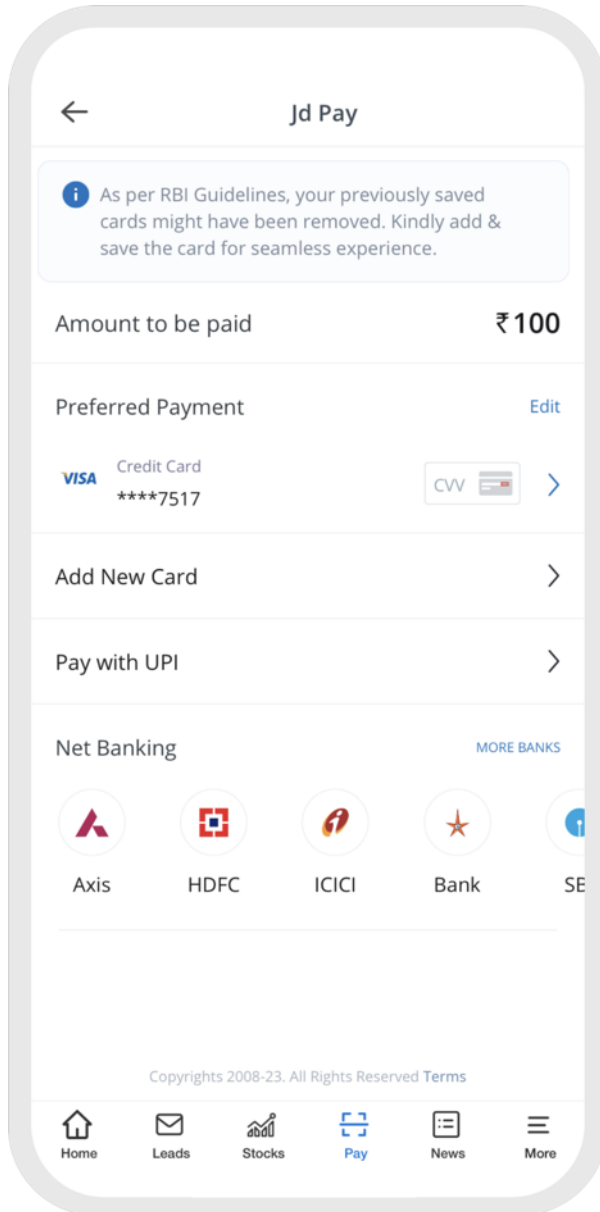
Jd Pay

As per RBI Guidelines, your previously saved cards might have been removed. Kindly add & save the card for seamless experience.

Amount to be paid ₹100

Preferred Payment Edit

VISA Credit Card
****7517 CVV

Add New Card

Pay with UPI

Net Banking MORE BANKS

Axis HDFC ICICI Bank SE

Copyrights 2008-23. All Rights Reserved Terms

Home Leads Stocks Pay News More